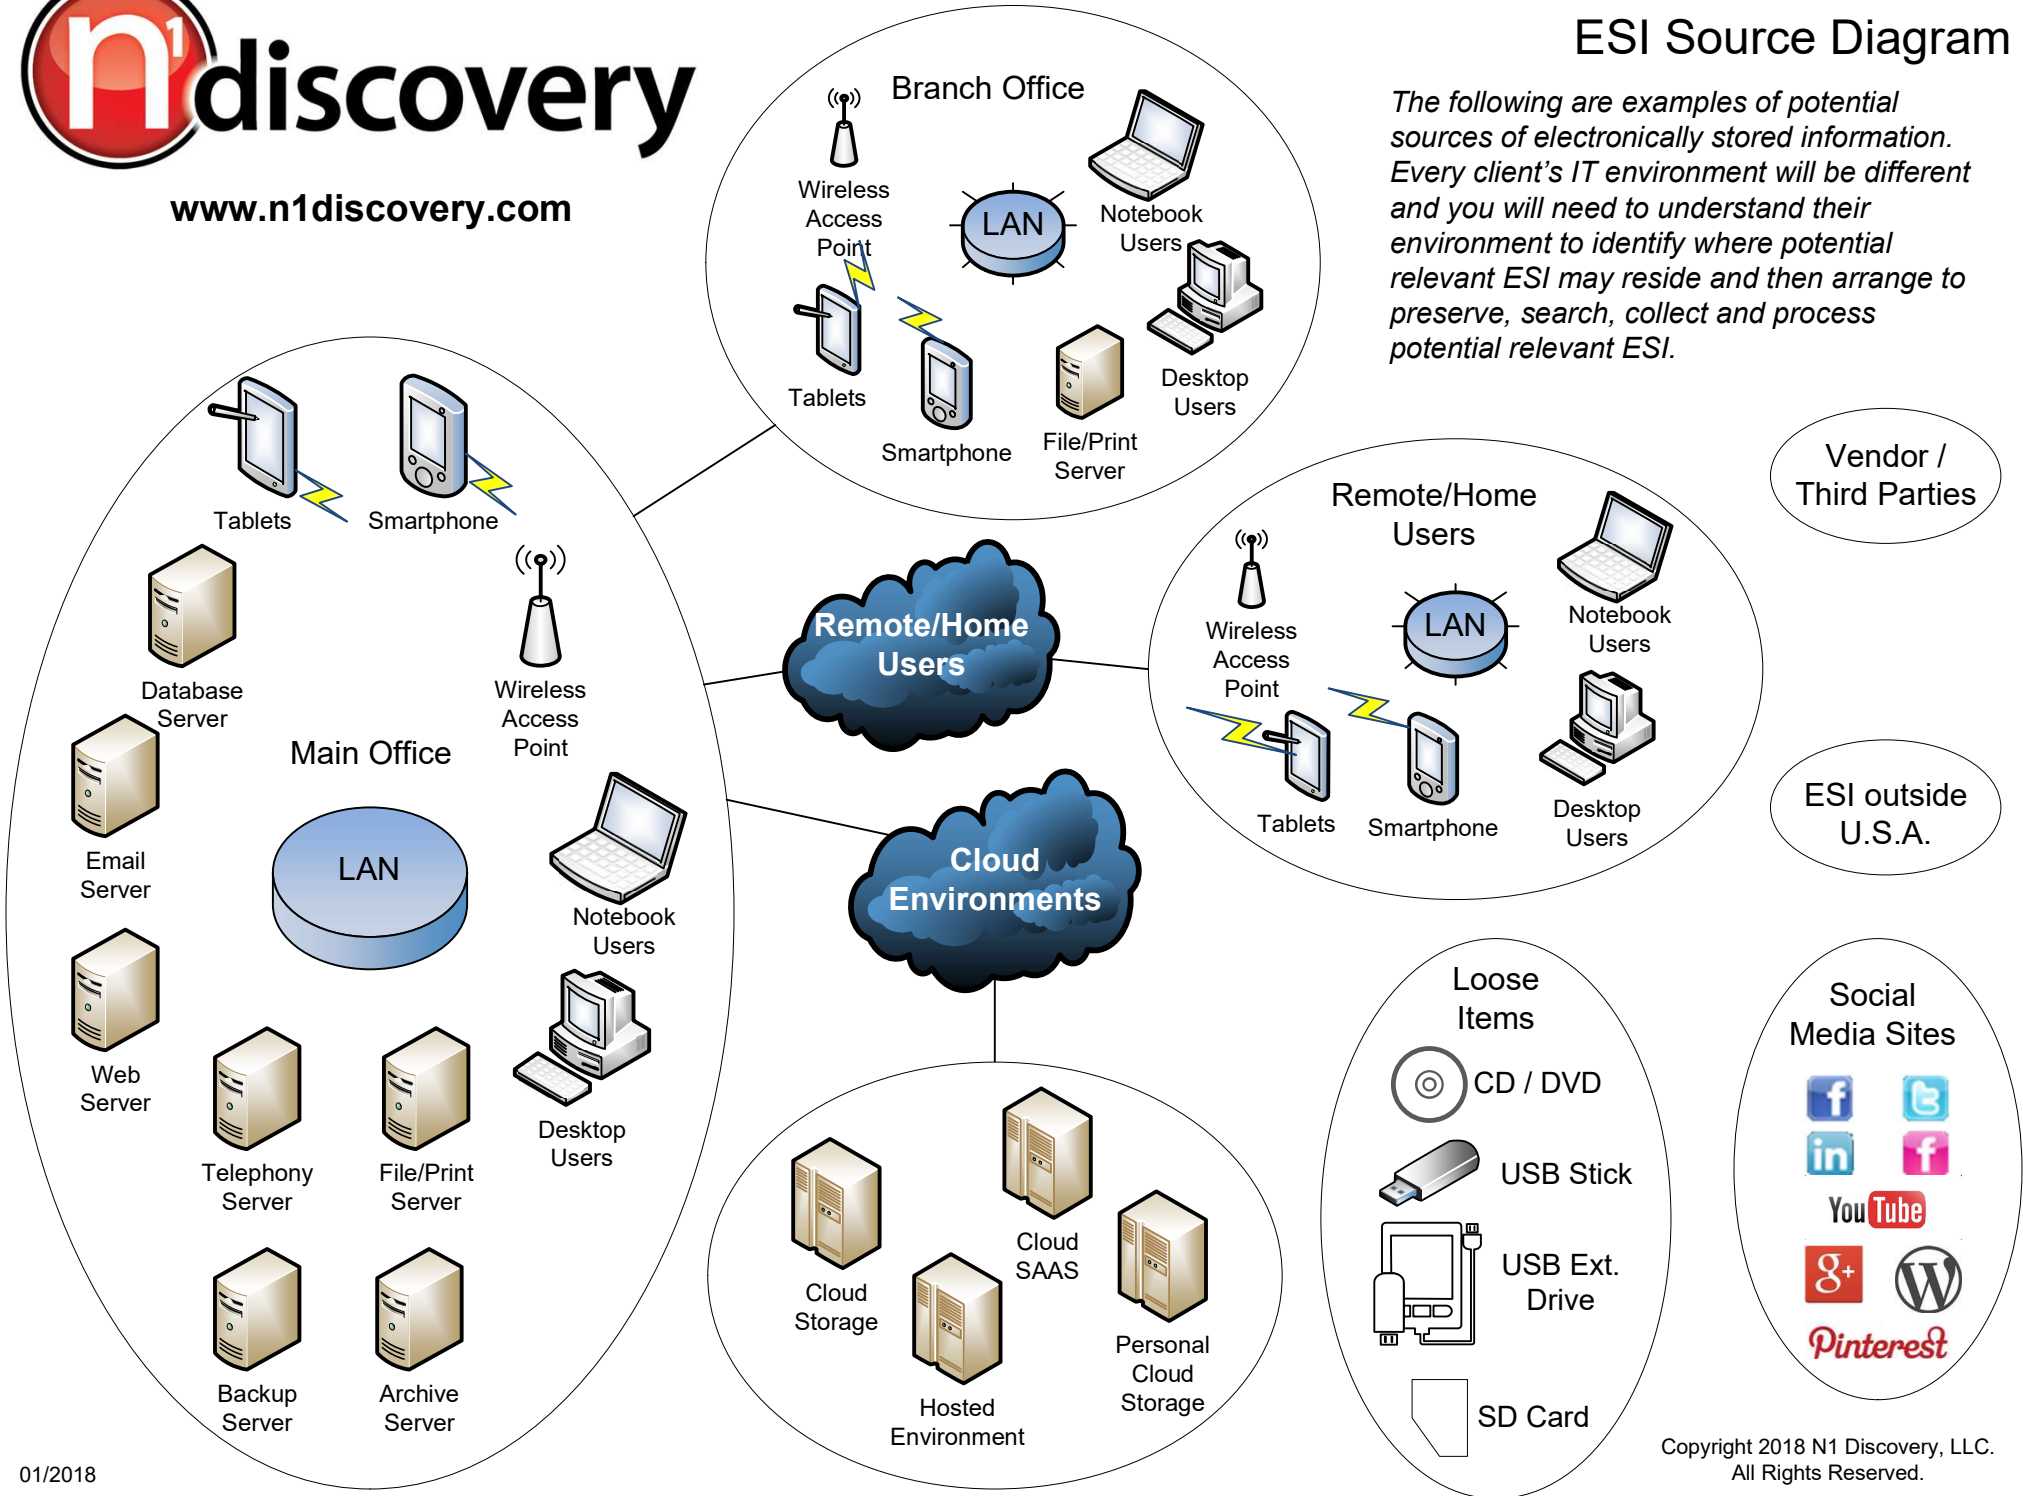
n1discovery
www.n1discovery.com

ESI Source Diagram

The following are examples of potential sources of electronically stored information. Every client's IT environment will be different and you will need to understand their environment to identify where potential relevant ESI may reside and then arrange to preserve, search, collect and process potential relevant ESI.

Branch Office
Wireless Access Point
LAN
Notebook Users
Tablets
Smartphone
File/Print Server
Desktop Users

Vendor / Third Parties

Remote/Home Users
Wireless Access Point
LAN
Notebook Users
Tablets
Smartphone
Desktop Users

ESI outside U.S.A.

Remote/Home Users

Cloud Environments

Main Office
Tablets
Smartphone
Database Server
Wireless Access Point
Email Server
LAN
Notebook Users
Web Server
Desktop Users
Telephony Server
File/Print Server
Backup Server
Archive Server

Cloud Storage
Cloud SAAS
Hosted Environment
Personal Cloud Storage

Loose Items
CD / DVD
USB Stick
USB Ext. Drive
SD Card

Social Media Sites
You Tube
Pinterest

01/2018

Copyright 2018 N1 Discovery, LLC. All Rights Reserved.